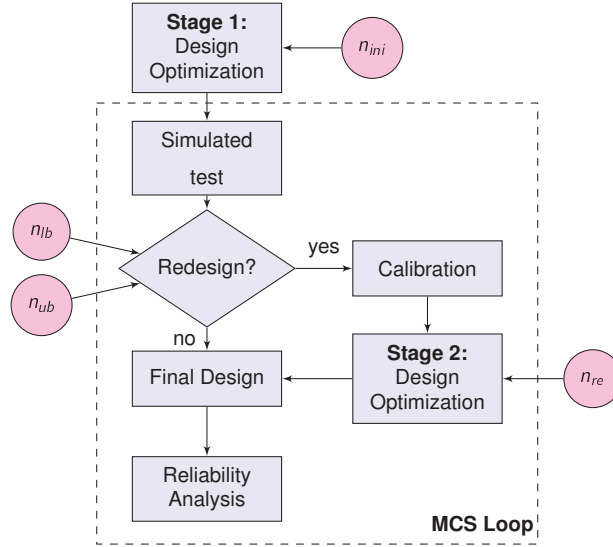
**Stage 1:**
Design Optimization

$n_{ini}$

Simulated test

$n_{lb}$

$n_{ub}$

Redesign?

yes

Calibration

no

Final Design

**Stage 2:**
Design Optimization

$n_{re}$

Reliability Analysis

**MCS Loop**